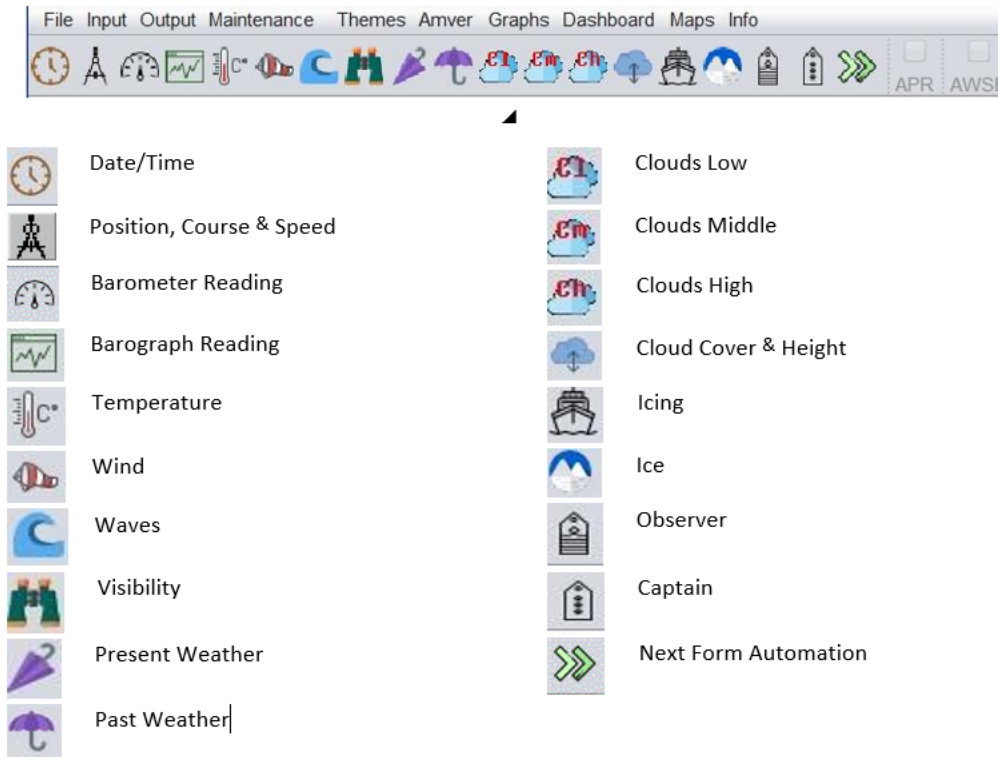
File Input Output Maintenance Themes Amver Graphs Dashboard Maps Info

C° Cl Cm Ch APR AWS

Date/Time

Position, Course & Speed

Barometer Reading

Barograph Reading

Temperature

Wind

Waves

Visibility

Present Weather

Past Weather

Clouds Low

Clouds Middle

Clouds High

Cloud Cover & Height

Icing

Ice

Observer

Captain

Next Form Automation